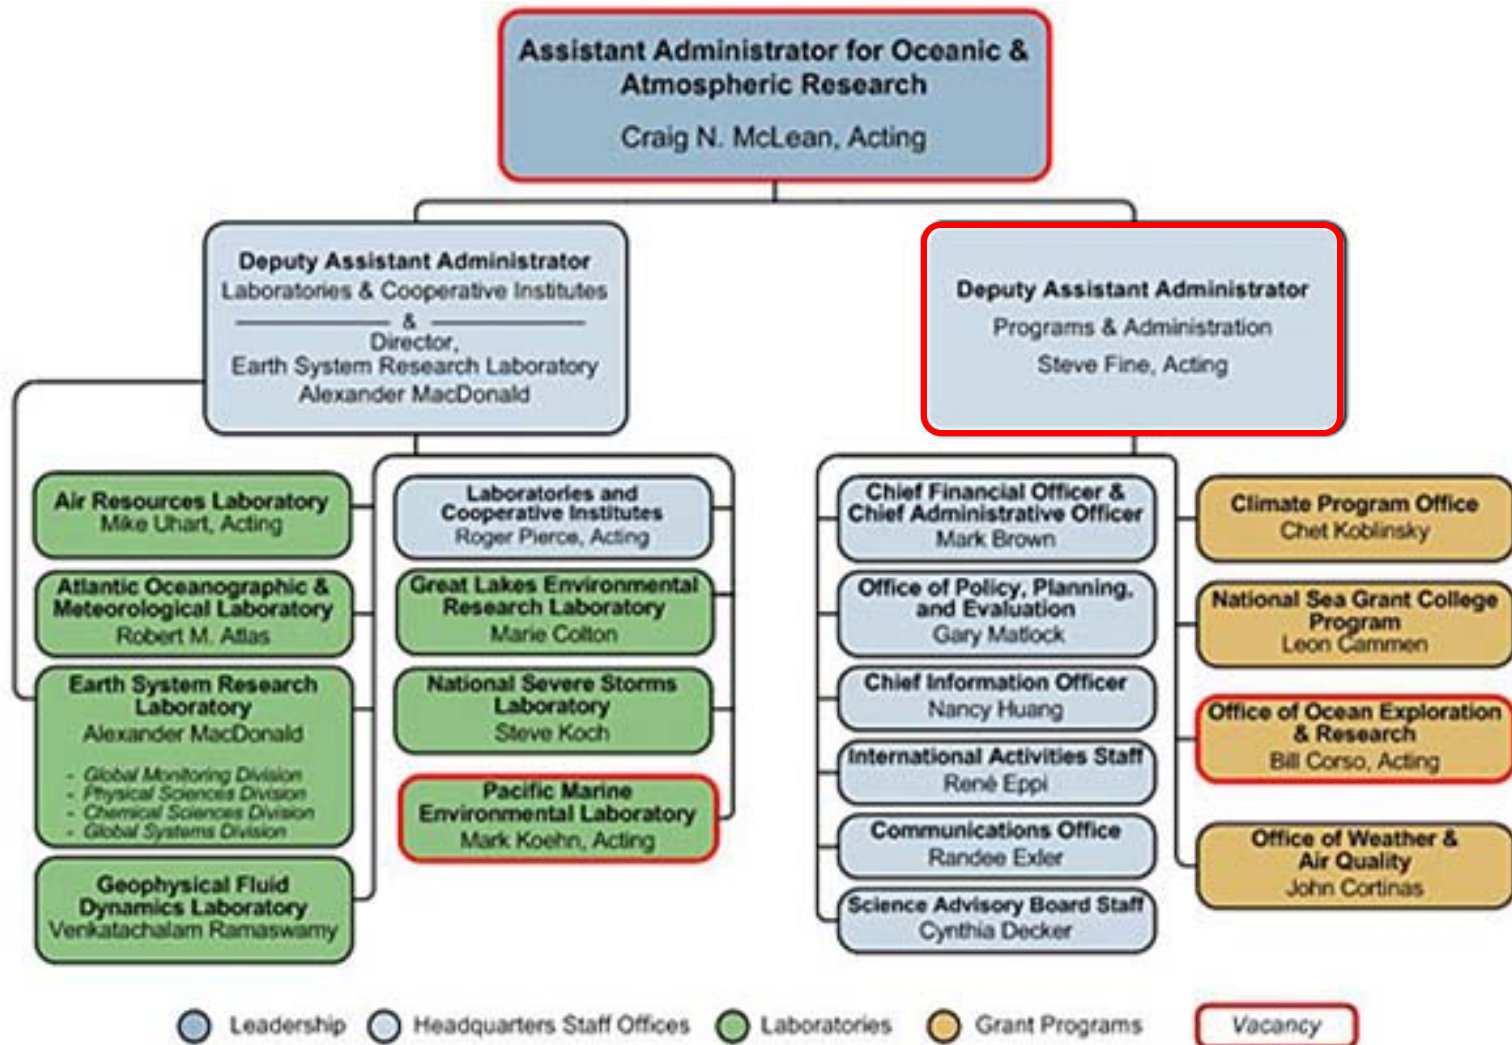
Assistant Administrator for Oceanic & Atmospheric Research
Craig N. McLean, Acting

Deputy Assistant Administrator
Laboratories & Cooperative Institutes
&
Director,
Earth System Research Laboratory
Alexander MacDonald

Deputy Assistant Administrator
Programs & Administration
Steve Fine, Acting

Air Resources Laboratory
Mike Uhart, Acting

Atlantic Oceanographic & Meteorological Laboratory
Robert M. Atlas

Earth System Research Laboratory
Alexander MacDonald
- Global Monitoring Division
- Physical Sciences Division
- Chemical Sciences Division
- Global Systems Division

Geophysical Fluid Dynamics Laboratory
Venkatachalam Ramaswamy

Laboratories and Cooperative Institutes
Roger Pierce, Acting

Great Lakes Environmental Research Laboratory
Marie Colton

National Severe Storms Laboratory
Steve Koch

Pacific Marine Environmental Laboratory
Mark Koehn, Acting

Chief Financial Officer & Chief Administrative Officer
Mark Brown

Office of Policy, Planning, and Evaluation
Gary Matlock

Chief Information Officer
Nancy Huang

International Activities Staff
René Eppi

Communications Office
Randee Exler

Science Advisory Board Staff
Cynthia Decker

Climate Program Office
Chet Koblinsky

National Sea Grant College Program
Leon Cammen

Office of Ocean Exploration & Research
Bill Corso, Acting

Office of Weather & Air Quality
John Cortinas

Leadership
Headquarters Staff Offices
Laboratories
Grant Programs
Vacancy